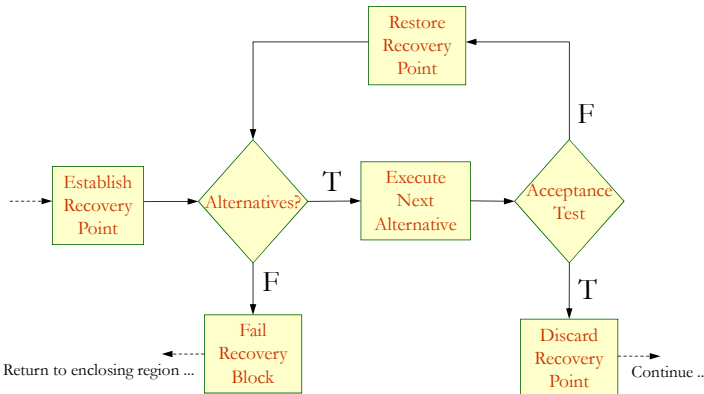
Restore Recovery Point

F

Establish Recovery Point

Alternatives?

T

Execute Next Alternative

Acceptance Test

F

T

Fail Recovery Block

Discard Recovery Point

Return to enclosing region ...

Continue ..